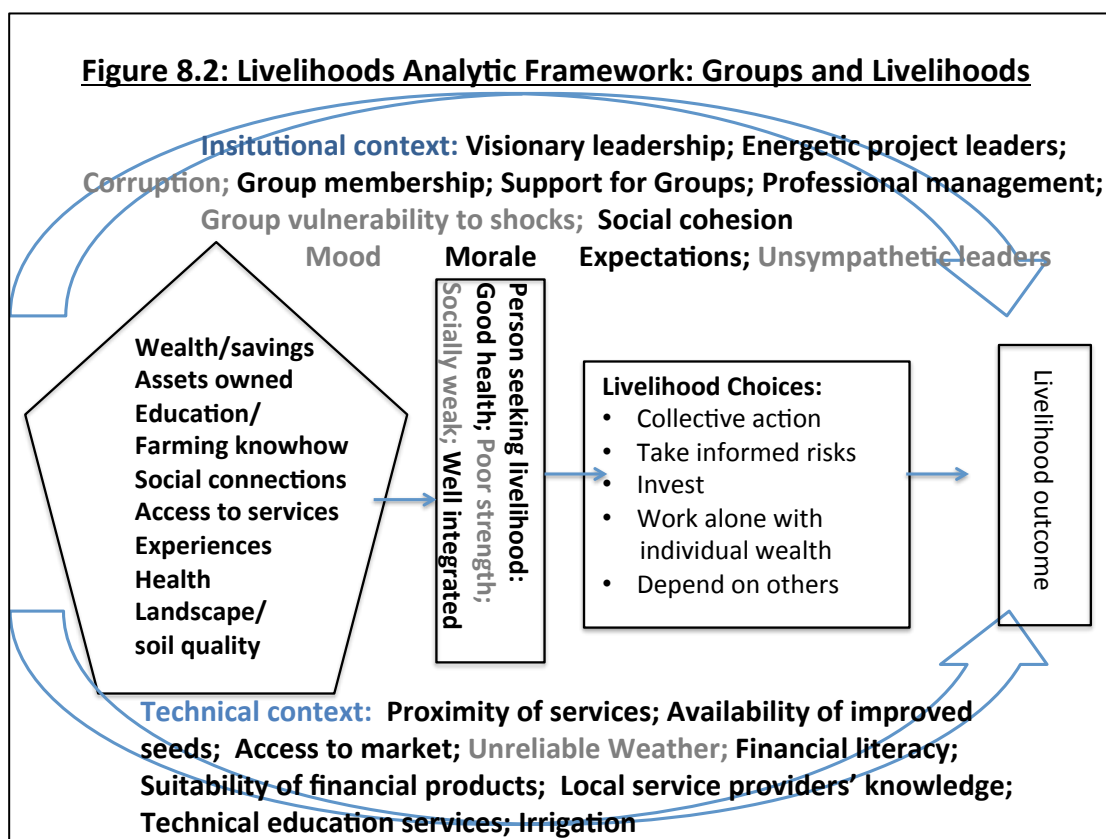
Figure 8.2: Livelihoods Analytic Framework: Groups and Livelihoods

Insitutional context: Visionary leadership; Energetic project leaders; Corruption; Group membership; Support for Groups; Professional management; Group vulnerability to shocks; Social cohesion

Mood Morale Expectations; Unsympathetic leaders

Wealth/savings
Assets owned
Education/
Farming knowhow
Social connections
Access to services
Experiences
Health
Landscape/
soil quality

Person seeking livelihood:
Good health; Poor strength;
Socially weak; Well integrated

Livelihood Choices:
• Collective action
• Take informed risks
• Invest
• Work alone with individual wealth
• Depend on others

Livelihood outcome

Technical context: Proximity of services; Availability of improved seeds; Access to market; Unreliable Weather; Financial literacy; Suitability of financial products; Local service providers' knowledge; Technical education services; Irrigation